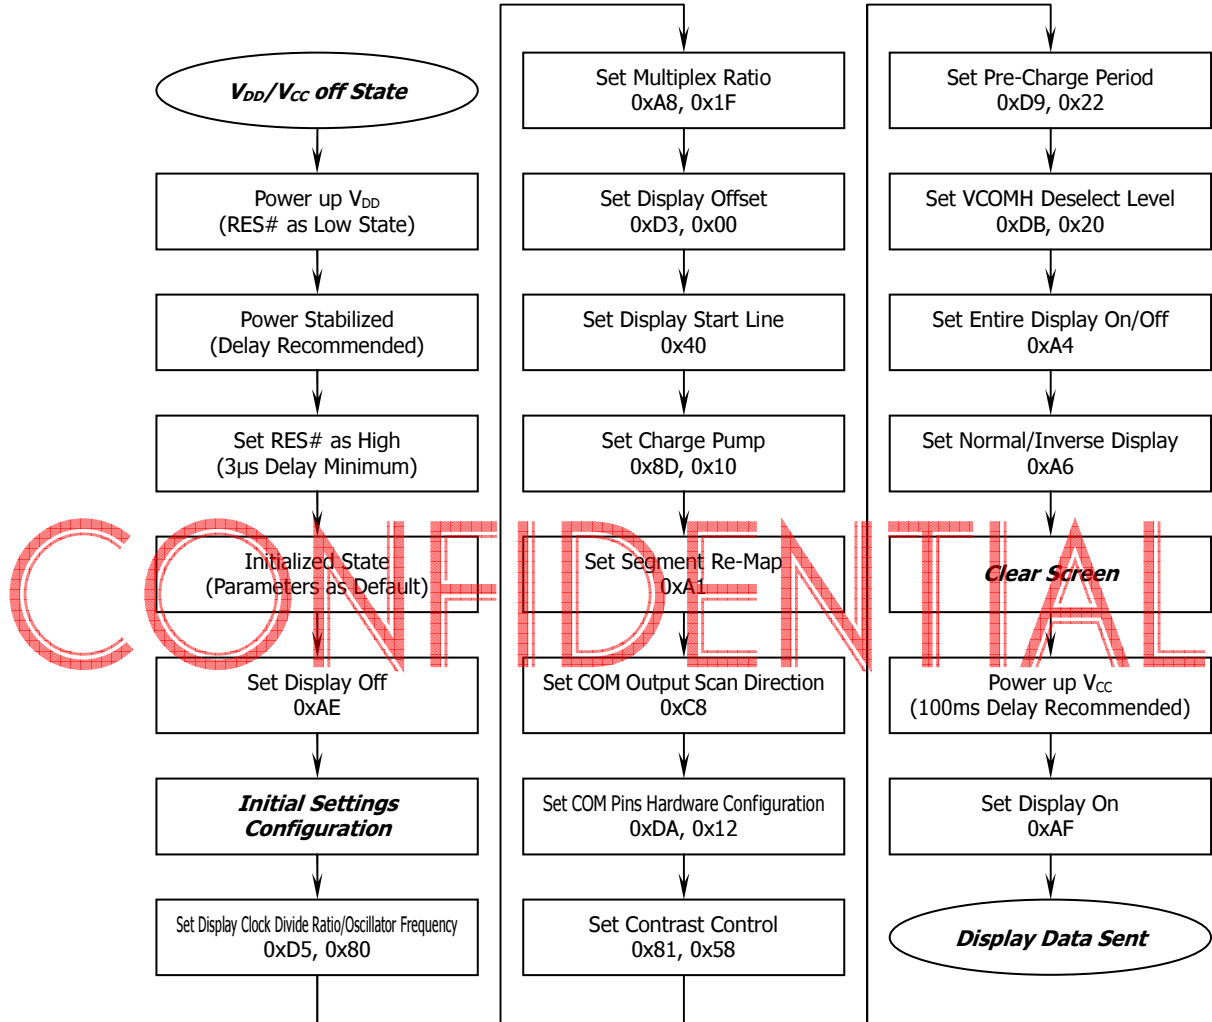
$V_{DD}/V_{CC}$ off State

Power up $V_{DD}$
(RES# as Low State)

Power Stabilized
(Delay Recommended)

Set RES# as High
(3μs Delay Minimum)

Initialized State
(Parameters as Default)

Set Display Off
0xAE

Initial Settings Configuration

Set Display Clock Divide Ratio/Oscillator Frequency
0xD5, 0x80

Set Multiplex Ratio
0xA8, 0x1F

Set Display Offset
0xD3, 0x00

Set Display Start Line
0x40

Set Charge Pump
0x8D, 0x10

Set Segment Re-Map
0xA1

Set COM Output Scan Direction
0xC8

Set COM Pins Hardware Configuration
0xDA, 0x12

Set Contrast Control
0x81, 0x58

Set Pre-Charge Period
0xD9, 0x22

Set VCOMH Deselect Level
0xDB, 0x20

Set Entire Display On/Off
0xA4

Set Normal/Inverse Display
0xA6

Clear Screen

Power up $V_{CC}$
(100ms Delay Recommended)

Set Display On
0xAF

Display Data Sent

CONFIDENTIAL